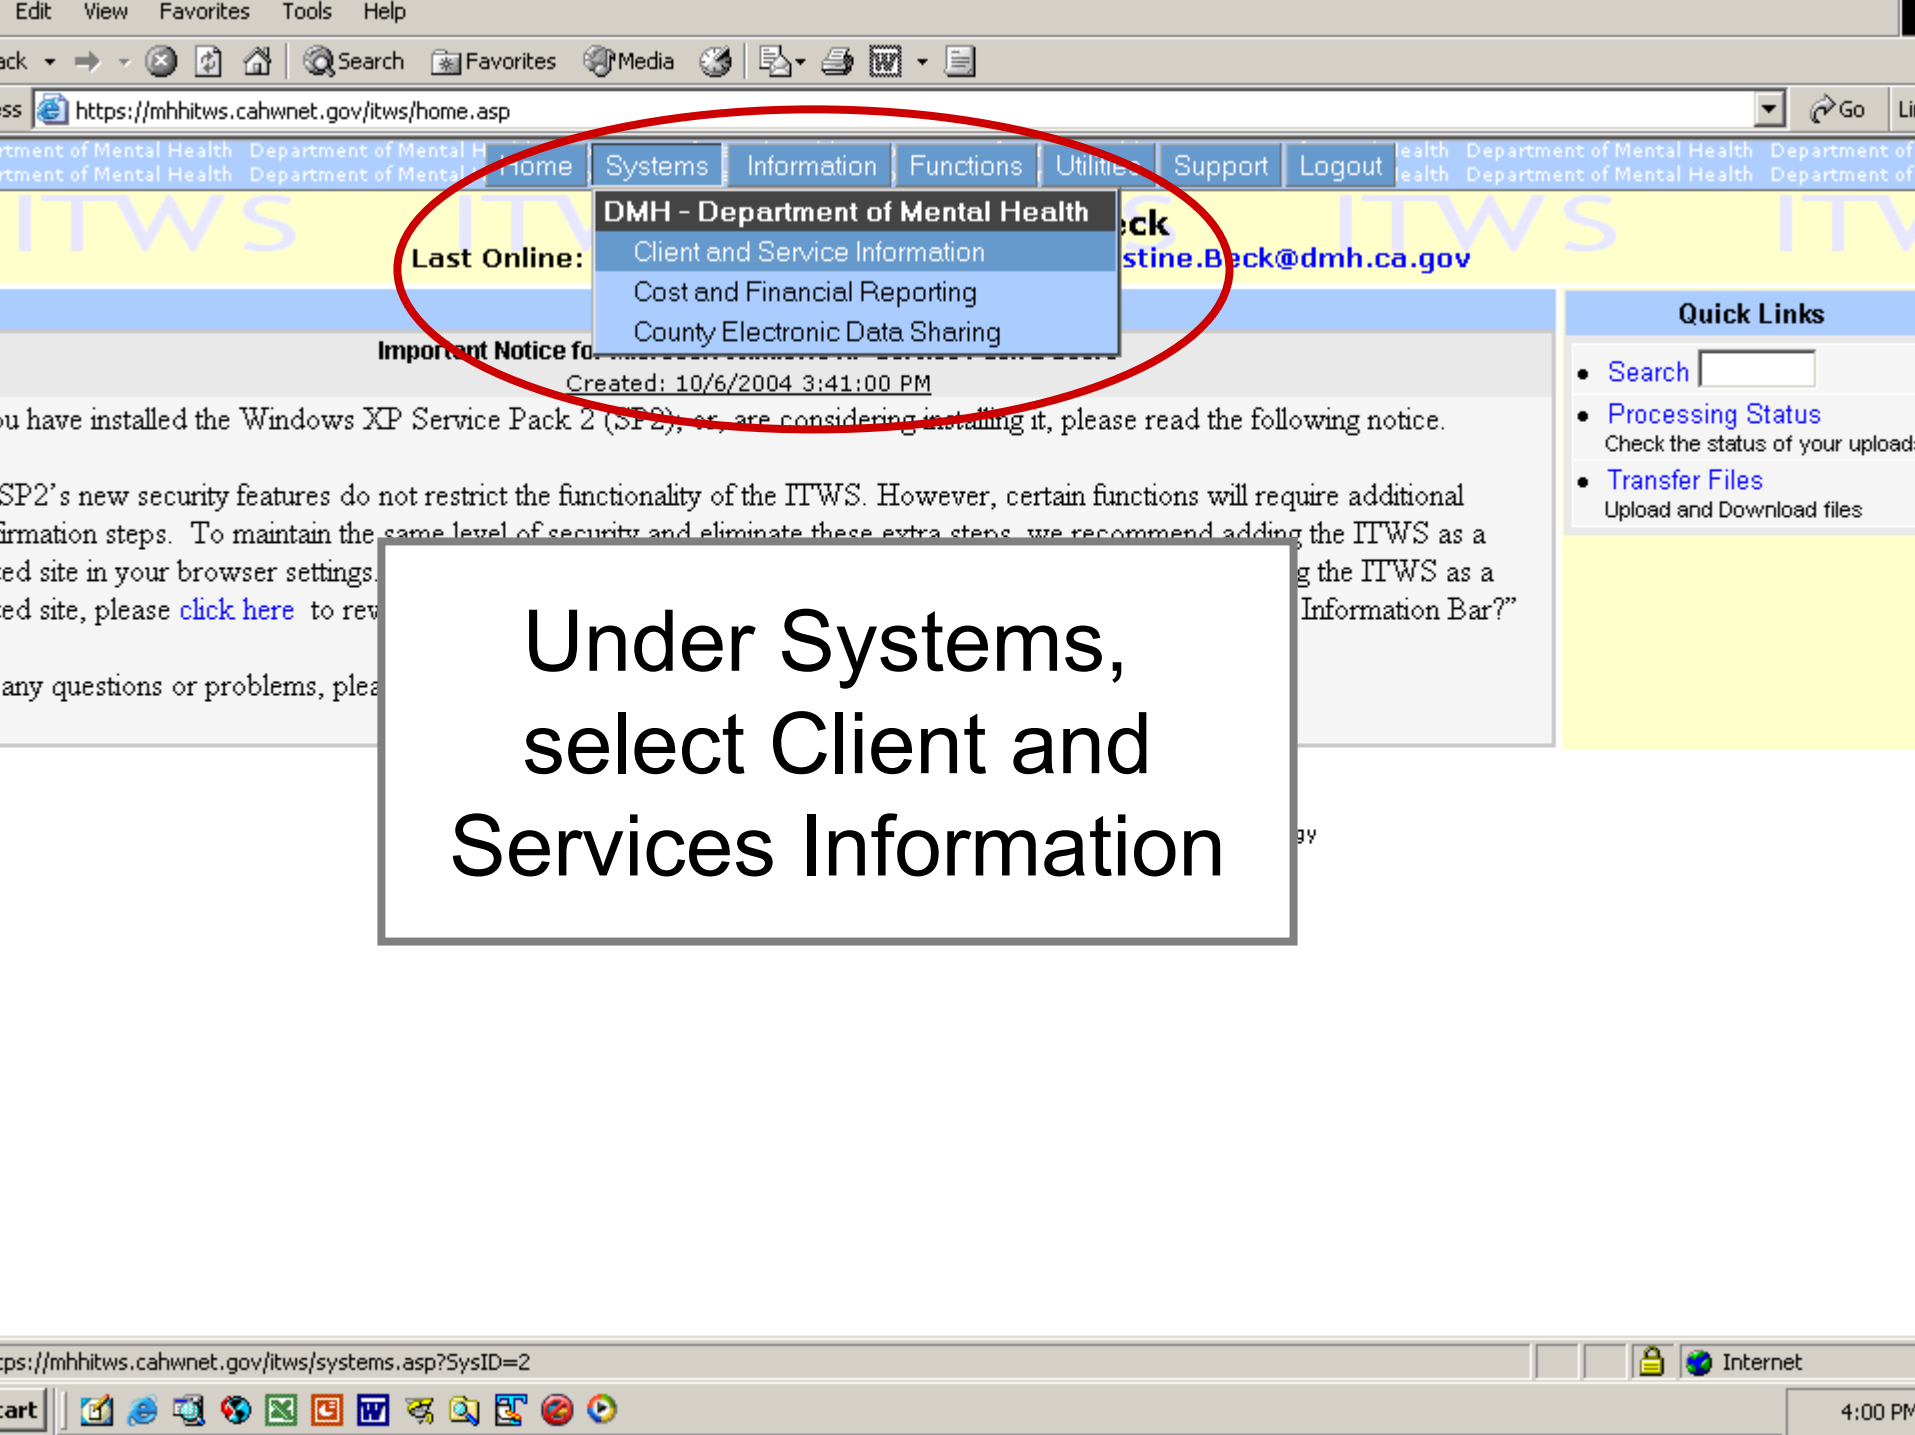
Edit View Favorites Tools Help

ack Search Favorites Media

ss https://mhhitws.cahwnet.gov/itws/home.asp Go Li

rtment of Mental Health Department of Mental H Home Systems Information Functions Utilities Support Logout ealth Department of Mental Health Department of

ITWS ITWS ITWS ITW

DMH - Department of Mental Health
Client and Service Information
Cost and Financial Reporting
County Electronic Data Sharing

Last Online: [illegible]ck

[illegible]stine.Beck@dmh.ca.gov

Important Notice fo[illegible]

Created: 10/6/2004 3:41:00 PM

ou have installed the Windows XP Service Pack 2 (SP2), or, are considering installing it, please read the following notice.

SP2's new security features do not restrict the functionality of the ITWS. However, certain functions will require additional firmation steps. To maintain the same level of security and eliminate these extra steps, we recommend adding the ITWS as a ted site in your browser settings. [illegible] g the ITWS as a ted site, please click here to rev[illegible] Information Bar?"

any questions or problems, plea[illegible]

Under Systems, select Client and Services Information

gy

Quick Links
Search
Processing Status
Check the status of your upload
Transfer Files
Upload and Download files

tps://mhhitws.cahwnet.gov/itws/systems.asp?SysID=2 Internet

tart 4:00 PM